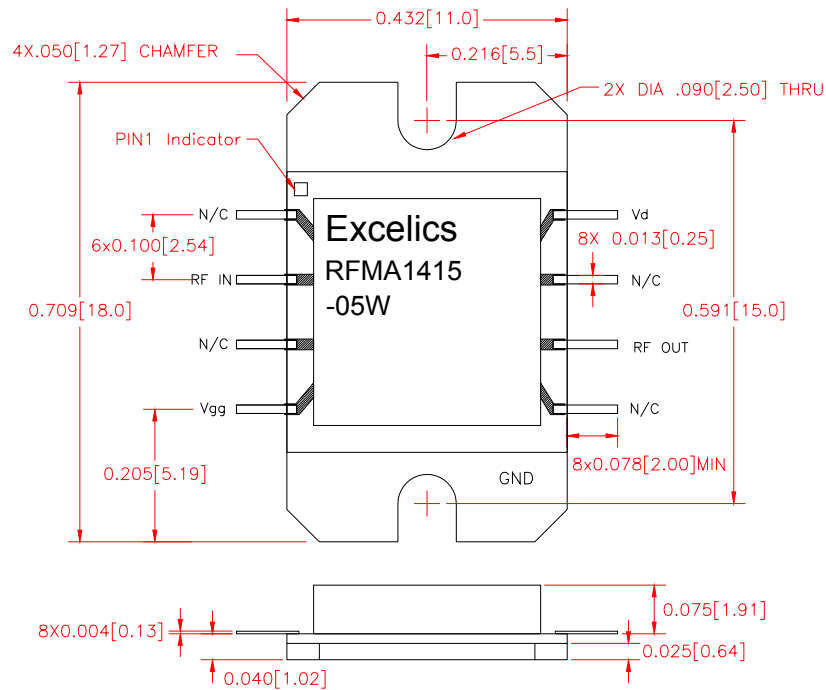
0.432[11.0]

4X.050[1.27] CHAMFER

0.216[5.5]

2X DIA .090[2.50] THRU

PIN1 Indicator

N/C

Excelics

Vd

6x0.100[2.54]

8X 0.013[0.25]

RFMA1415

RF IN

N/C

-05W

0.709[18.0]

0.591[15.0]

N/C

RF OUT

Vgg

N/C

8x0.078[2.00]MIN

0.205[5.19]

GND

0.075[1.91]

8X0.004[0.13]

0.025[0.64]

0.040[1.02]